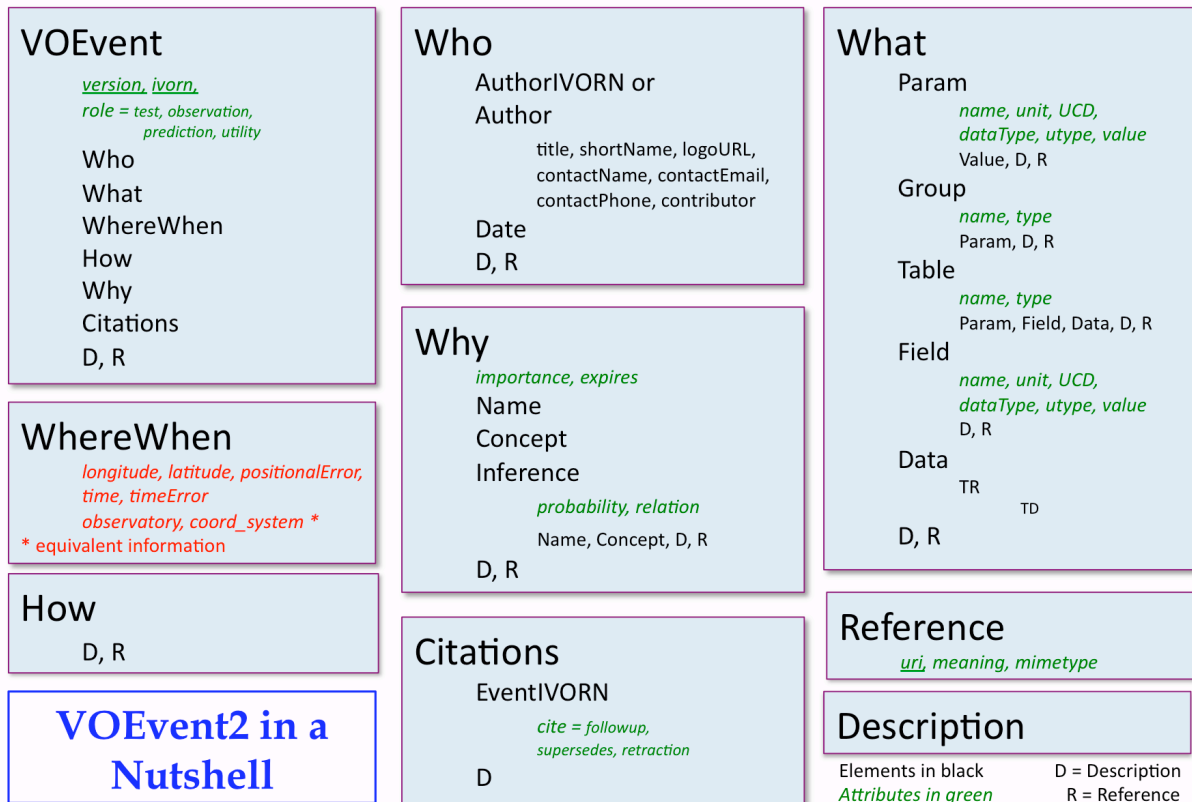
VOEvent
version, ivorn,
role = test, observation, prediction, utility
Who
What
WhereWhen
How
Why
Citations
D, R

WhereWhen
longitude, latitude, positionalError, time, timeError
observatory, coord_system *
* equivalent information

How
D, R

VOEvent2 in a Nutshell

Who
AuthorIVORN or
Author
title, shortName, logoURL, contactName, contactEmail, contactPhone, contributor
Date
D, R

Why
importance, expires
Name
Concept
Inference
probability, relation
Name, Concept, D, R
D, R

Citations
EventIVORN
cite = followup, supersedes, retraction
D

What
Param
name, unit, UCD, dataType, utype, value
Value, D, R
Group
name, type
Param, D, R
Table
name, type
Param, Field, Data, D, R
Field
name, unit, UCD, dataType, utype, value
D, R
Data
TR
TD
D, R

Reference
uri, meaning, mimetype

Description

Elements in black
Attributes in green
D = Description
R = Reference